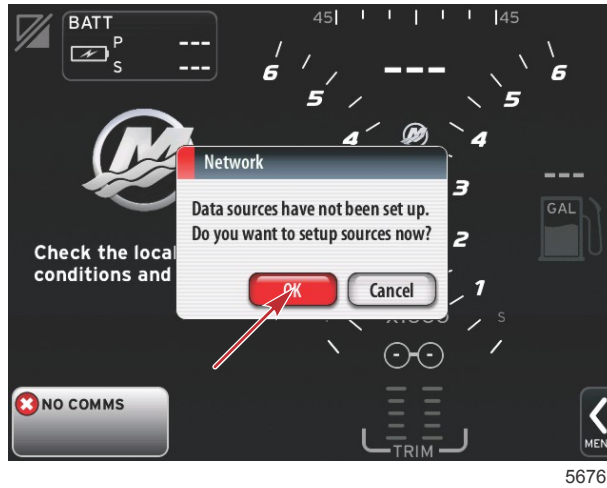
BATT
P ---
S ---

45 45

6 6
5 --- 5
4 4
3
2
1

Network
Data sources have not been set up.
Do you want to setup sources now?
OK Cancel

Check the local
conditions and

---
GAL

X1000
S

NO COMMS

TRIM

MEN

5676